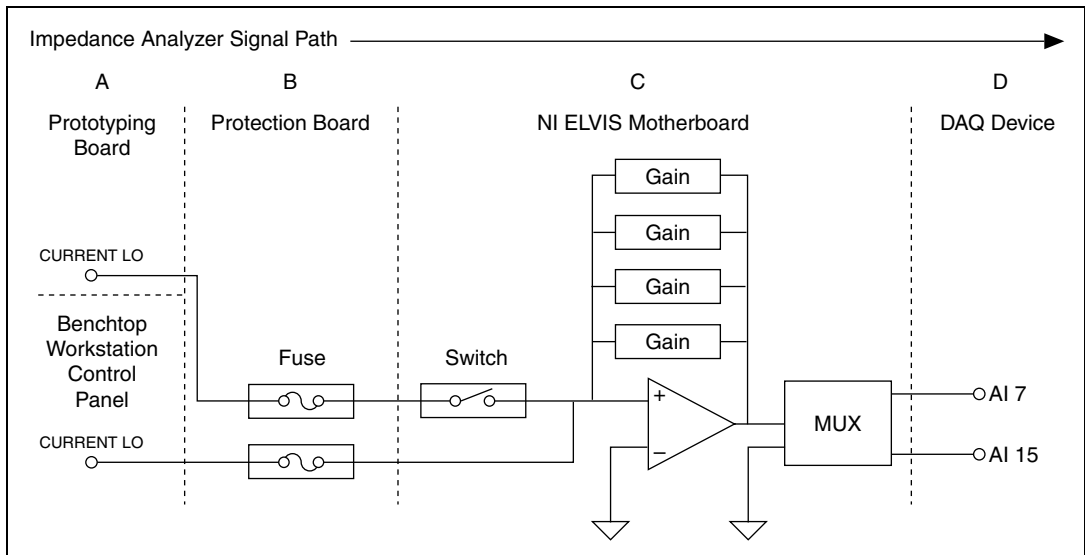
Impedance Analyzer Signal Path

A

Prototyping Board

B

Protection Board

C

NI ELVIS Motherboard

D

DAQ Device

CURRENT LO

Benchtop Workstation Control Panel

CURRENT LO

Fuse

Switch

Gain

Gain

Gain

Gain

+

−

MUX

AI 7

AI 15